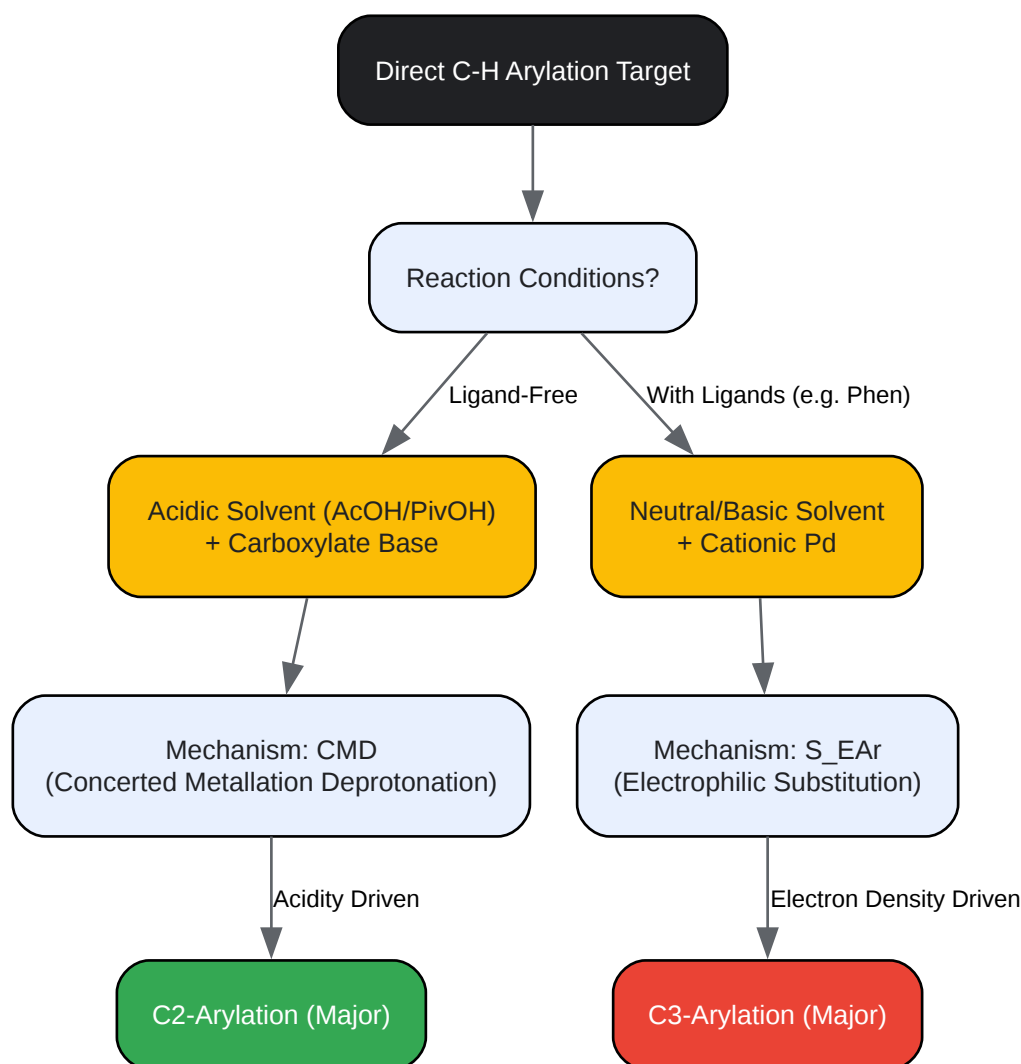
Direct C-H Arylation Target

Reaction Conditions?

Ligand-Free

With Ligands (e.g. Phen)

Acidic Solvent (AcOH/PivOH)
+ Carboxylate Base

Neutral/Basic Solvent
+ Cationic Pd

Mechanism: CMD
(Concerted Metallation Deprotonation)

Mechanism: S_EAr
(Electrophilic Substitution)

Acidity Driven

Electron Density Driven

C2-Arylation (Major)

C3-Arylation (Major)